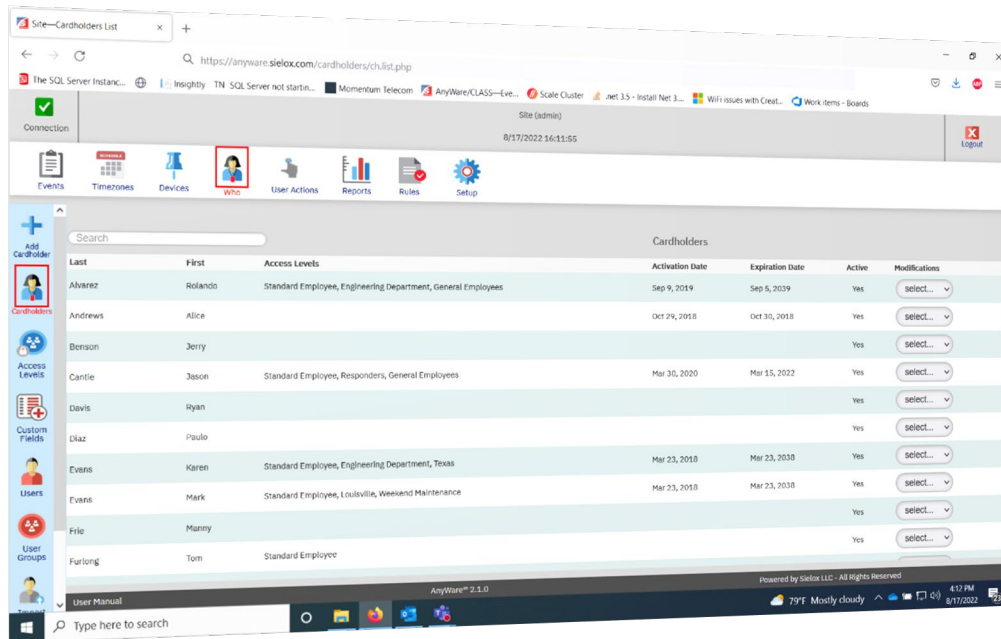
Site—Cardholders List ×
https://anyware.sielox.com/cardholders/ch.list.php
The SQL Server Instanc... Insightly TN SQL Server not startin... Momentum Telecom AnyWare/CLASS—Eve... Scale Cluster .net 3.5 - Install Net 3... WiFi issues with Creat... Work items - Boards

Connection
Site (admin)
8/17/2022 16:11:55
Logout

Events Timezones Devices Who User Actions Reports Rules Setup

Add Cardholder
Cardholders
Access Levels
Custom Fields
Users
User Groups

Search
Cardholders

| Last | First | Access Levels | Activation Date | Expiration Date | Active | Modifications |
|---|---|---|---|---|---|---|
| Alvarez | Rolando | Standard Employee, Engineering Department, General Employees | Sep 9, 2019 | Sep 5, 2039 | Yes | select... |
| Andrews | Alice | | Oct 29, 2018 | Oct 30, 2018 | Yes | select... |
| Benson | Jerry | | | | Yes | select... |
| Cantle | Jason | Standard Employee, Responders, General Employees | Mar 30, 2020 | Mar 15, 2022 | Yes | select... |
| Davis | Ryan | | | | Yes | select... |
| Diaz | Paulo | | | | Yes | select... |
| Evans | Karen | Standard Employee, Engineering Department, Texas | Mar 23, 2018 | Mar 23, 2038 | Yes | select... |
| Evans | Mark | Standard Employee, Louisville, Weekend Maintenance | Mar 23, 2018 | Mar 23, 2038 | Yes | select... |
| Frie | Manny | | | | Yes | select... |
| Furlong | Tom | Standard Employee | | | Yes | select... |

User Manual
AnyWare™ 2.1.0
Powered by Sielox LLC - All Rights Reserved

Type here to search
79°F Mostly cloudy
4:12 PM
8/17/2022